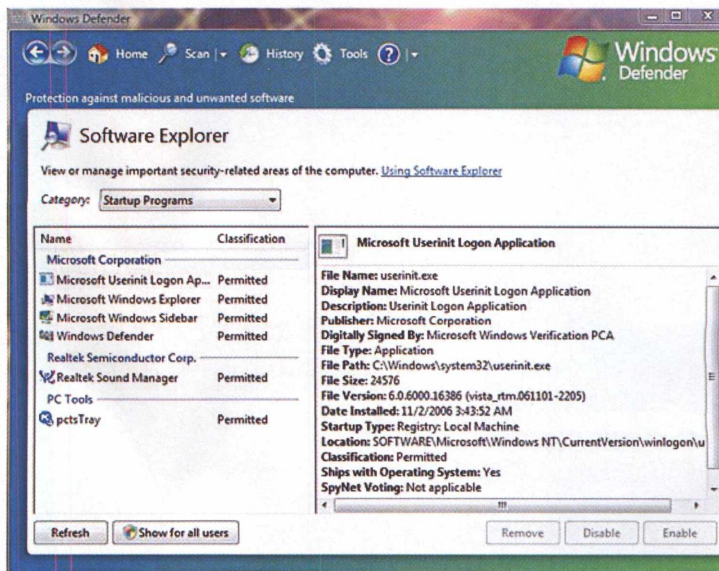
Windows Defender

Home Scan History Tools ?

Windows Defender

Protection against malicious and unwanted software

Software Explorer

View or manage important security-related areas of the computer. Using Software Explorer

Category: Startup Programs

| Name | Classification |
|---|---|
| Microsoft Corporation | |
| Microsoft Userinit Logon Ap... | Permitted |
| Microsoft Windows Explorer | Permitted |
| Microsoft Windows Sidebar | Permitted |
| Windows Defender | Permitted |
| Realtek Semiconductor Corp. | |
| Realtek Sound Manager | Permitted |
| PC Tools | |
| pctsTray | Permitted |

Microsoft Userinit Logon Application

File Name: userinit.exe
Display Name: Microsoft Userinit Logon Application
Description: Userinit Logon Application
Publisher: Microsoft Corporation
Digitally Signed By: Microsoft Windows Verification PCA
File Type: Application
File Path: C:\Windows\system32\userinit.exe
File Size: 24576
File Version: 6.0.6000.16386 (vista_rtm.061101-2205)
Date Installed: 11/2/2006 3:43:52 AM
Startup Type: Registry: Local Machine
Location: SOFTWARE\Microsoft\Windows NT\CurrentVersion\winlogon\u
Classification: Permitted
Ships with Operating System: Yes
SpyNet Voting: Not applicable

Refresh Show for all users Remove Disable Enable